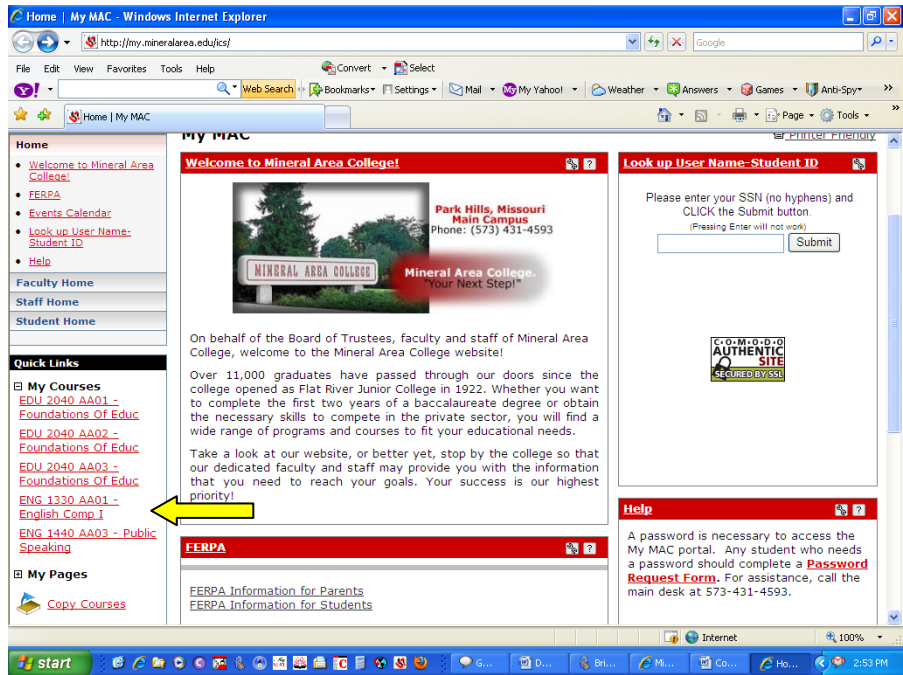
Home | My MAC - Windows Internet Explorer

http://my.mineralarea.edu/ics/

Google

File Edit View Favorites Tools Help

Convert Select

Web Search Bookmarks Settings Mail My Yahoo! Weather Answers Games Anti-Spy

Home | My MAC

Page Tools

My MAC

Printer Friendly

Home

- Welcome to Mineral Area College!
- FERPA
- Events Calendar
- Look up User Name-Student ID
- Help

Faculty Home

Staff Home

Student Home

Quick Links

My Courses

EDU 2040 AA01 - Foundations Of Educ

EDU 2040 AA02 - Foundations Of Educ

EDU 2040 AA03 - Foundations Of Educ

ENG 1330 AA01 - English Comp I

ENG 1440 AA03 - Public Speaking

My Pages

Copy Courses

Welcome to Mineral Area College!

Park Hills, Missouri
Main Campus
Phone: (573) 431-4593

MINERAL AREA COLLEGE

Mineral Area College.
"Your Next Step!"

On behalf of the Board of Trustees, faculty and staff of Mineral Area College, welcome to the Mineral Area College website!

Over 11,000 graduates have passed through our doors since the college opened as Flat River Junior College in 1922. Whether you want to complete the first two years of a baccalaureate degree or obtain the necessary skills to compete in the private sector, you will find a wide range of programs and courses to fit your educational needs.

Take a look at our website, or better yet, stop by the college so that our dedicated faculty and staff may provide you with the information that you need to reach your goals. Your success is our highest priority!

FERPA

FERPA Information for Parents
FERPA Information for Students

Look up User Name-Student ID

Please enter your SSN (no hyphens) and CLICK the Submit button.
(Pressing Enter will not work)

Submit

COMODO AUTHENTIC SITE SECURED BY SSL

Help

A password is necessary to access the My MAC portal. Any student who needs a password should complete a Password Request Form. For assistance, call the main desk at 573-431-4593.

Internet

100%

start

G... D... Bri... Mi... Co... Ho...

2:53 PM